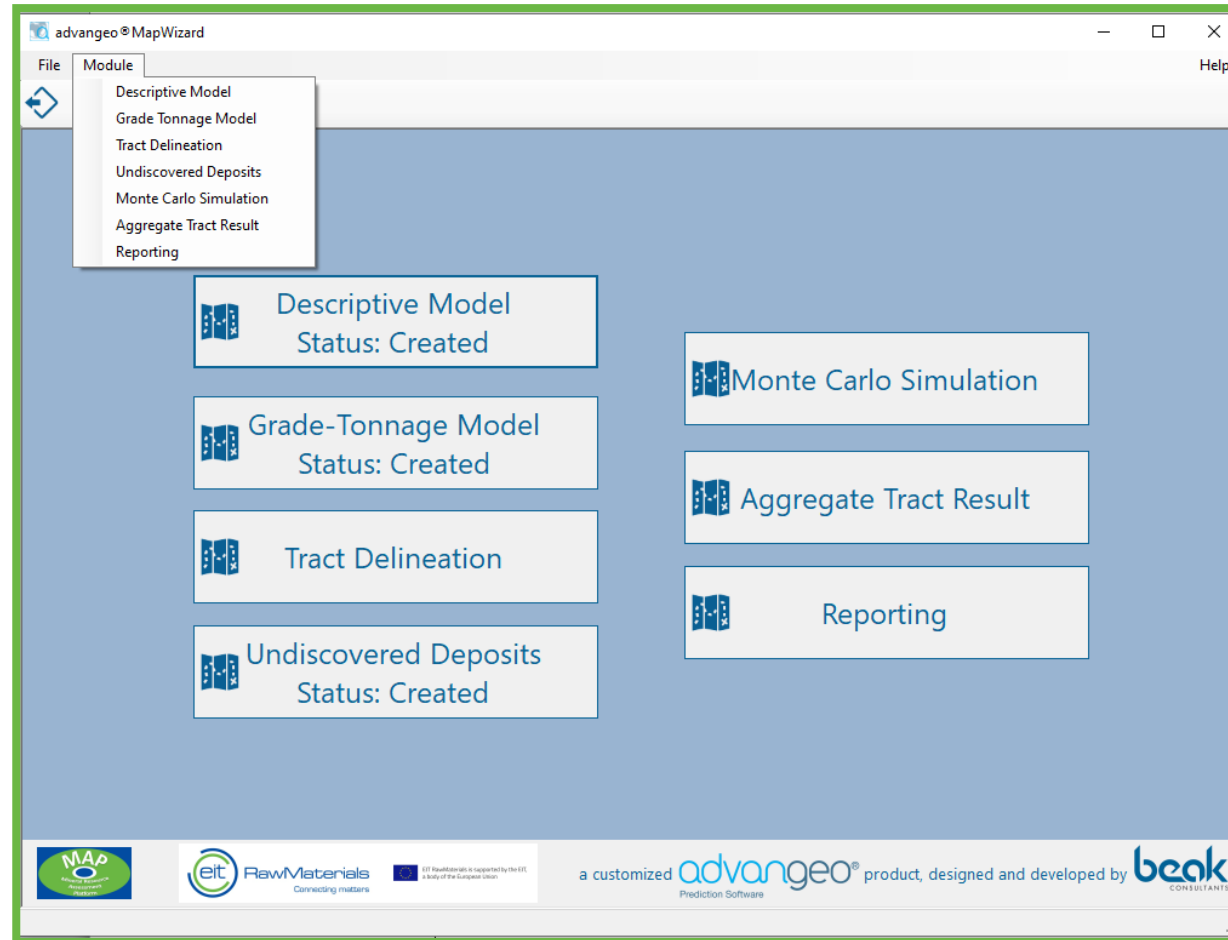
advangeo®MapWizard

File Module Help

Descriptive Model
Grade Tonnage Model
Tract Delineation
Undiscovered Deposits
Monte Carlo Simulation
Aggregate Tract Result
Reporting

Descriptive Model
Status: Created

Grade-Tonnage Model
Status: Created

Tract Delineation

Undiscovered Deposits
Status: Created

Monte Carlo Simulation

Aggregate Tract Result

Reporting

MAP

eit RawMaterials
Connecting matters

EIT RawMaterials is supported by the EIT, a body of the European Union

a customized advangeo® product, designed and developed by beak
Prediction Software
CONSULTANTS